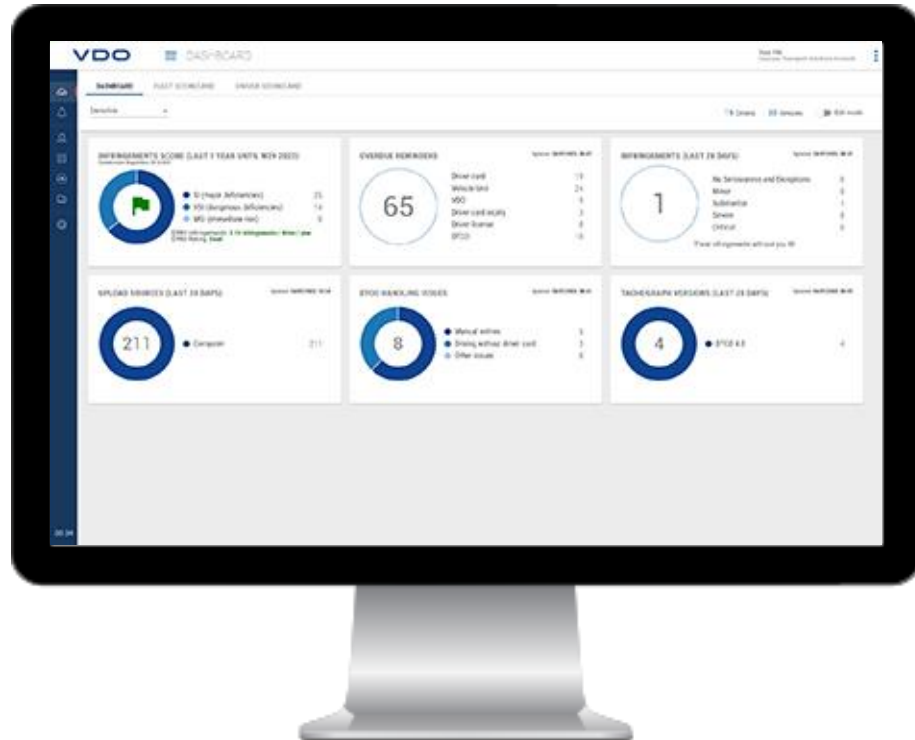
VDO DASHBOARD

DASHBOARD FLEET SCORECARD DRIVER SCORECARD

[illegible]

INFRINGEMENTS SCORE (LAST 1 YEAR UNTIL NOV 2023)

SI (major deficiencies) 25
VSI (dangerous deficiencies) 14
MSI (immediate risk) 0

OVERDUE REMINDERS

65

Driver card 19
Vehicle card 24
VDO 6
Driver card expiry 3
Driver license 8
DTCO 0

INFRINGEMENTS (LAST 28 DAYS)

1

No Seriousness and Exceptions 0
Minor 0
Substantial 1
Severe 0
Critical 0

UPLOAD SOURCES (LAST 28 DAYS)

211

Computer 211

DTCO HANDLING ISSUES

8

Manual entries 5
Driving without driver card 3
Other issues 0

TACHOGRAPH VERSIONS (LAST 28 DAYS)

4

DTCO 4.0 4